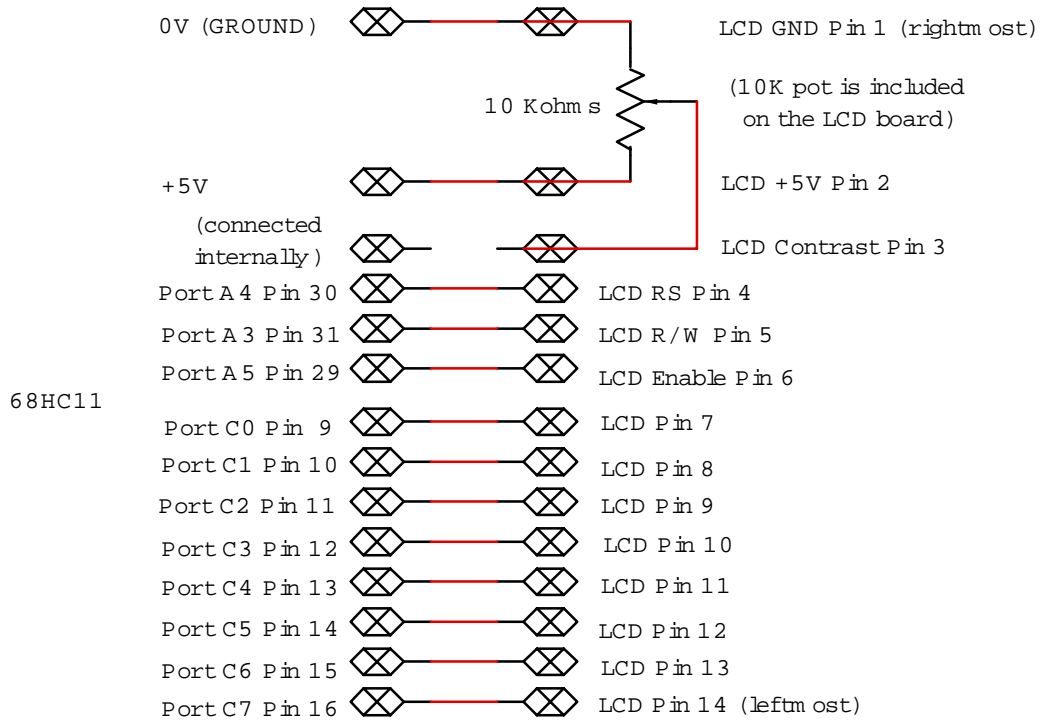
0V (GROUND)

LCD GND Pin 1 (rightmost)

(10K pot is included on the LCD board)

10 Kohms

+5V

LCD +5V Pin 2

(connected internally)

LCD Contrast Pin 3

Port A4 Pin 30

LCD RS Pin 4

Port A3 Pin 31

LCD R/W Pin 5

Port A5 Pin 29

LCD Enable Pin 6

68HC11

Port C0 Pin 9

LCD Pin 7

Port C1 Pin 10

LCD Pin 8

Port C2 Pin 11

LCD Pin 9

Port C3 Pin 12

LCD Pin 10

Port C4 Pin 13

LCD Pin 11

Port C5 Pin 14

LCD Pin 12

Port C6 Pin 15

LCD Pin 13

Port C7 Pin 16

LCD Pin 14 (leftmost)